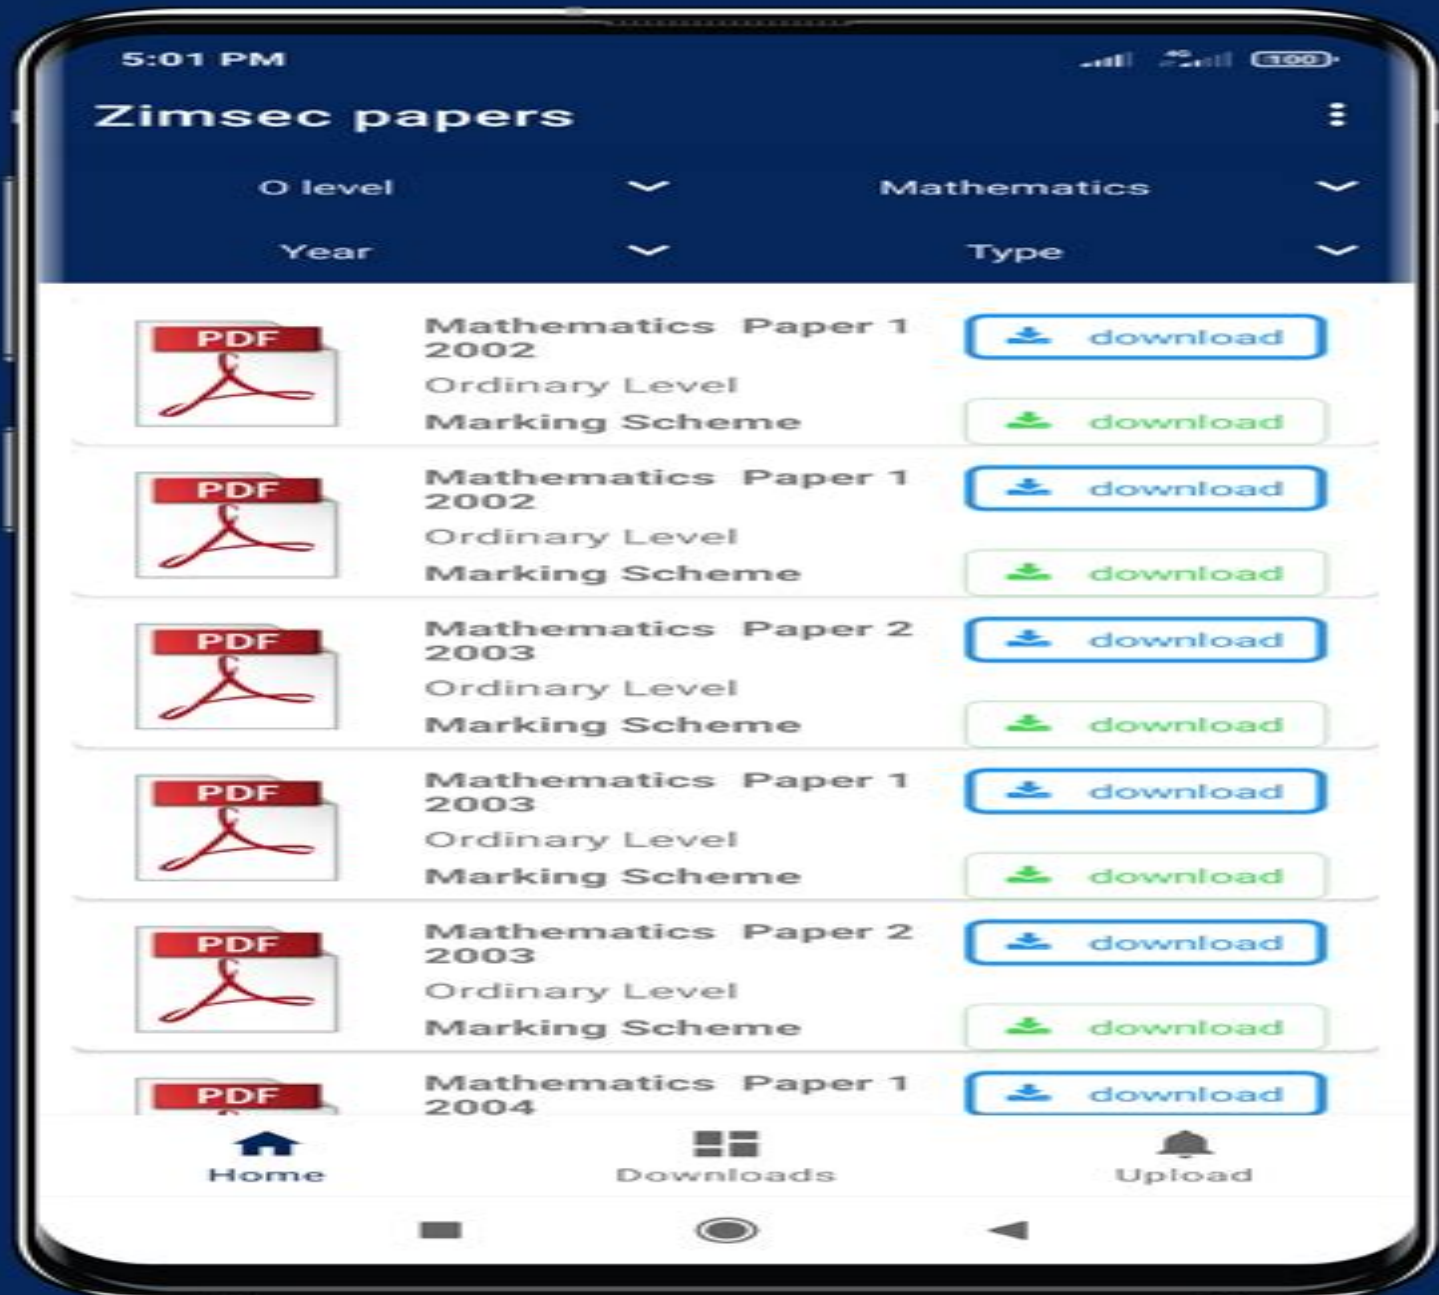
5:01 PM

100

Zimsec papers

O level

Mathematics

Year

Type

PDF

Mathematics Paper 1 2002

Ordinary Level

Marking Scheme

download

download

PDF

Mathematics Paper 1 2002

Ordinary Level

Marking Scheme

download

download

PDF

Mathematics Paper 2 2003

Ordinary Level

Marking Scheme

download

download

PDF

Mathematics Paper 1 2003

Ordinary Level

Marking Scheme

download

download

PDF

Mathematics Paper 2 2003

Ordinary Level

Marking Scheme

download

download

PDF

Mathematics Paper 1 2004

download

Home

Downloads

Upload